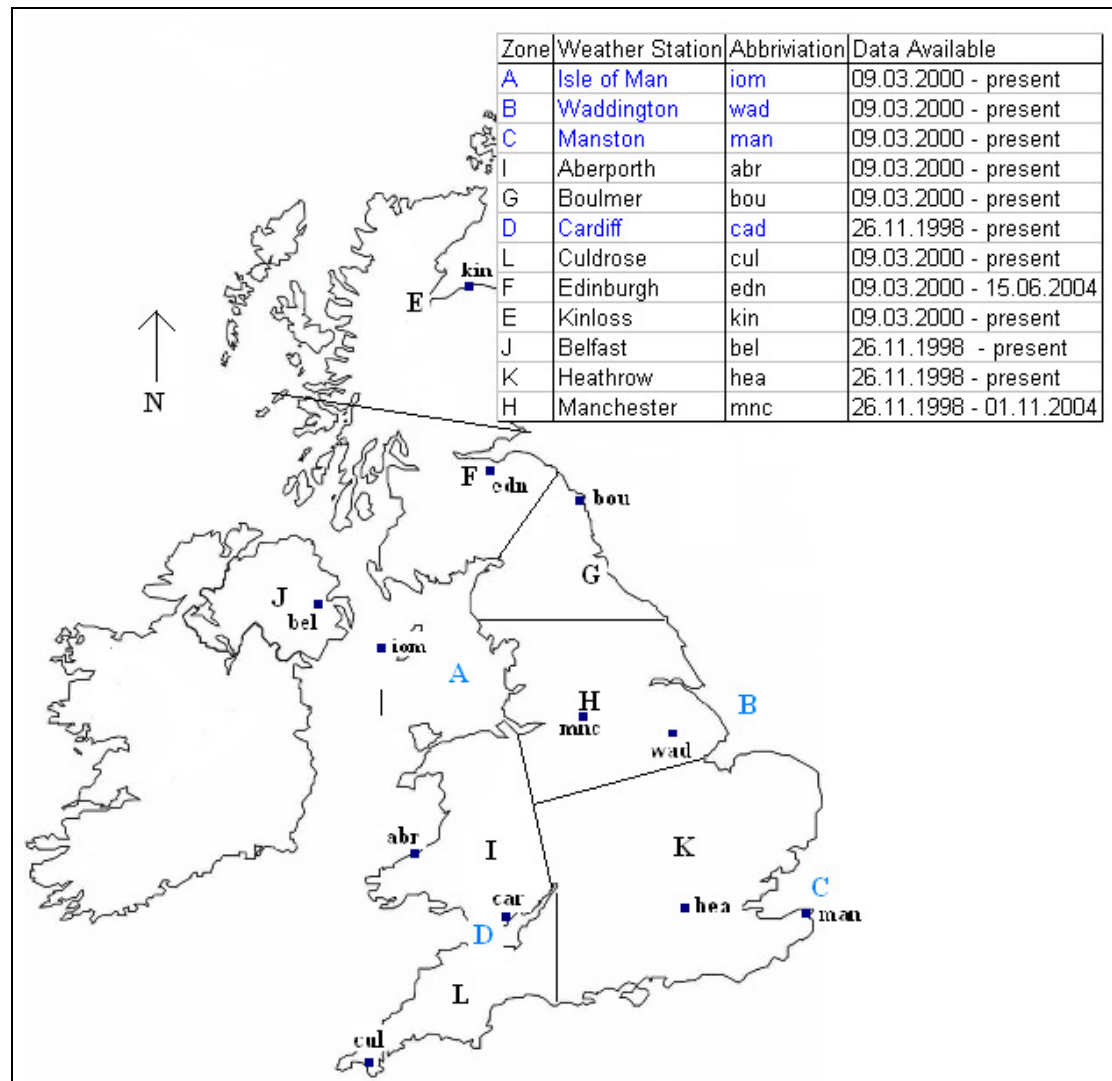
| Zone | Weather Station | Abbriviation | Data Available |
|---|---|---|---|
| A | Isle of Man | iom | 09.03.2000 - present |
| B | Waddington | wad | 09.03.2000 - present |
| C | Manston | man | 09.03.2000 - present |
| I | Aberporth | abr | 09.03.2000 - present |
| G | Boulmer | bou | 09.03.2000 - present |
| D | Cardiff | cad | 26.11.1998 - present |
| L | Culdrose | cul | 09.03.2000 - present |
| F | Edinburgh | edn | 09.03.2000 - 15.06.2004 |
| E | Kinloss | kin | 09.03.2000 - present |
| J | Belfast | bel | 26.11.1998 - present |
| K | Heathrow | hea | 26.11.1998 - present |
| H | Manchester | mnc | 26.11.1998 - 01.11.2004 |

N

kin
E

F
edn
bou
G

J
bel
iom
A

H
mnc
wad
B

abr
I
K

car
D
hea
C
man

L
cul